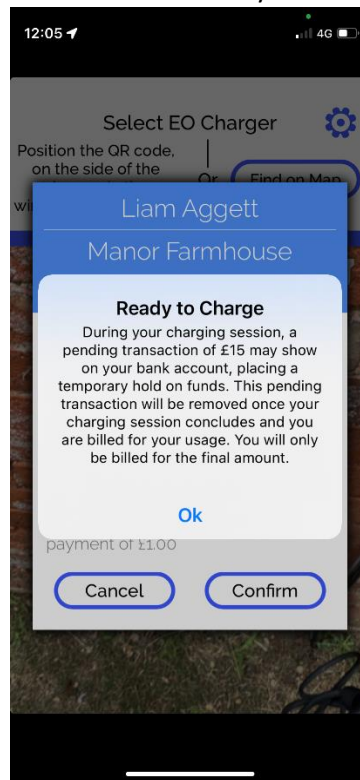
12:05

4G

Select EO Charger

Position the QR code, on the side of the

Or

Find on Map

wi

Liam Aggett

Manor Farmhouse

Ready to Charge

During your charging session, a pending transaction of £15 may show on your bank account, placing a temporary hold on funds. This pending transaction will be removed once your charging session concludes and you are billed for your usage. You will only be billed for the final amount.

Ok

payment of £1.00

Cancel

Confirm